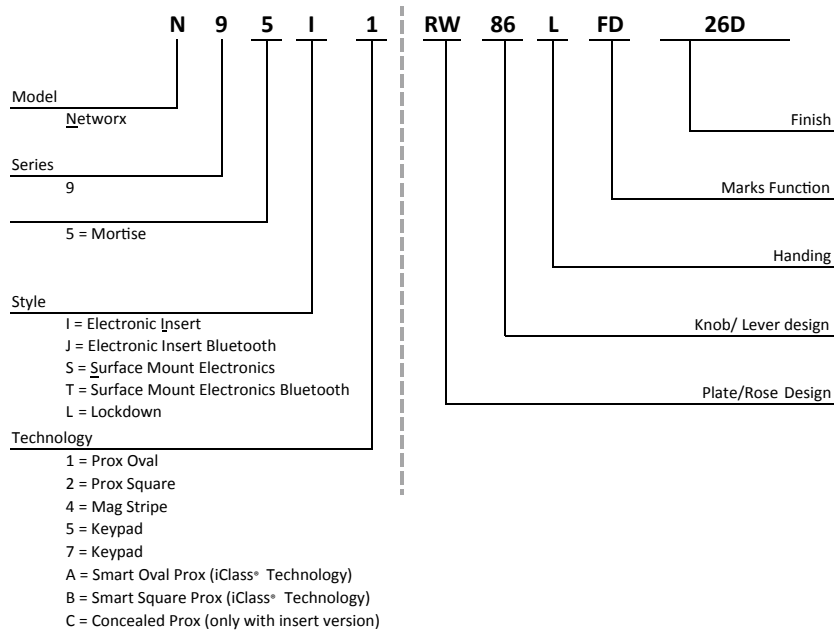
N 9 5 I 1 RW 86 L FD 26D

Model
Networx

Series
9

5 = Mortise

Style
I = Electronic Insert
J = Electronic Insert Bluetooth
S = Surface Mount Electronics
T = Surface Mount Electronics Bluetooth
L = Lockdown

Technology
1 = Prox Oval
2 = Prox Square
4 = Mag Stripe
5 = Keypad
7 = Keypad
A = Smart Oval Prox (iClass® Technology)
B = Smart Square Prox (iClass® Technology)
C = Concealed Prox (only with insert version)

Finish

Marks Function

Handing

Knob/ Lever design

Plate/Rose Design